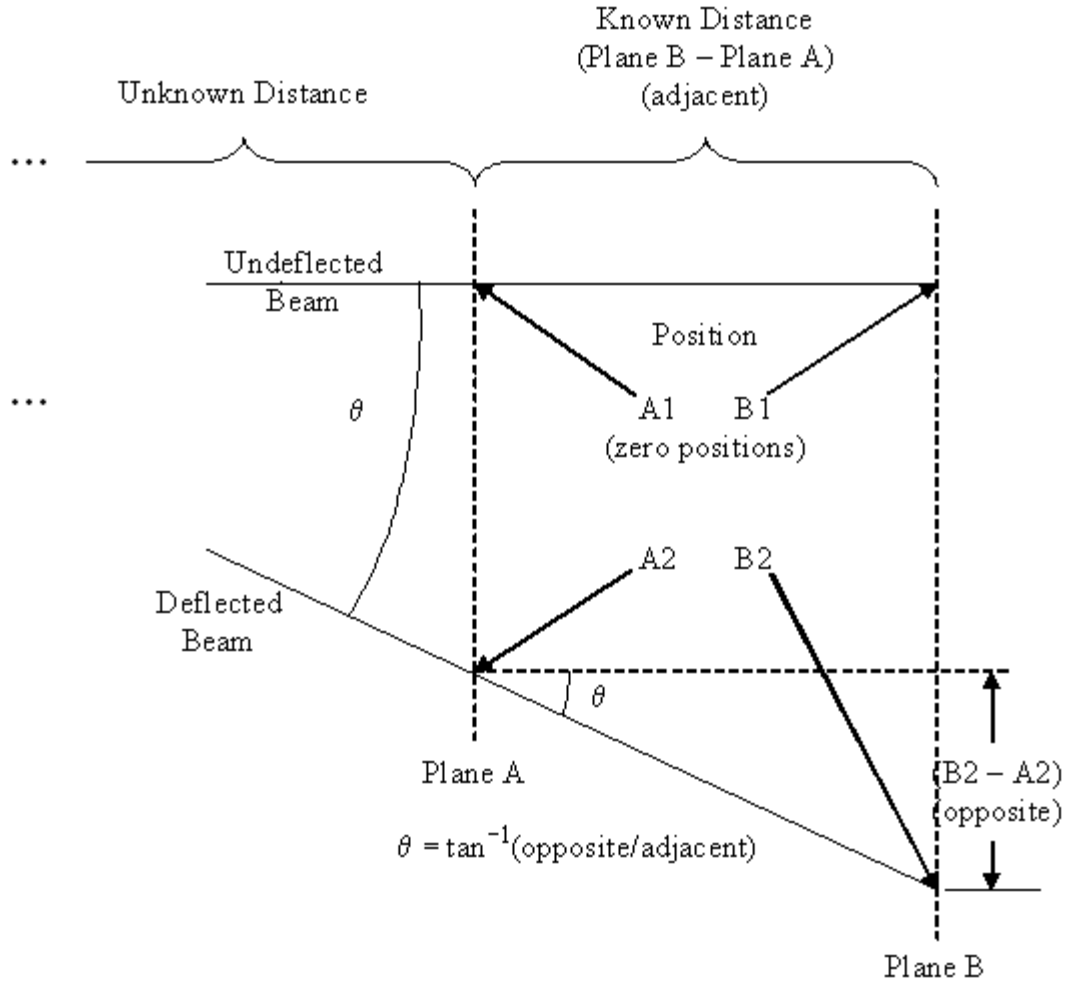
Known Distance
(Plane B – Plane A)
(adjacent)

Unknown Distance

...

Undeflected
Beam

Position

...

$\theta$

A1 B1
(zero positions)

A2 B2

Deflected
Beam

$\theta$

Plane A

(B2 – A2)
(opposite)

$\theta = \tan^{-1}$(opposite/adjacent)

Plane B